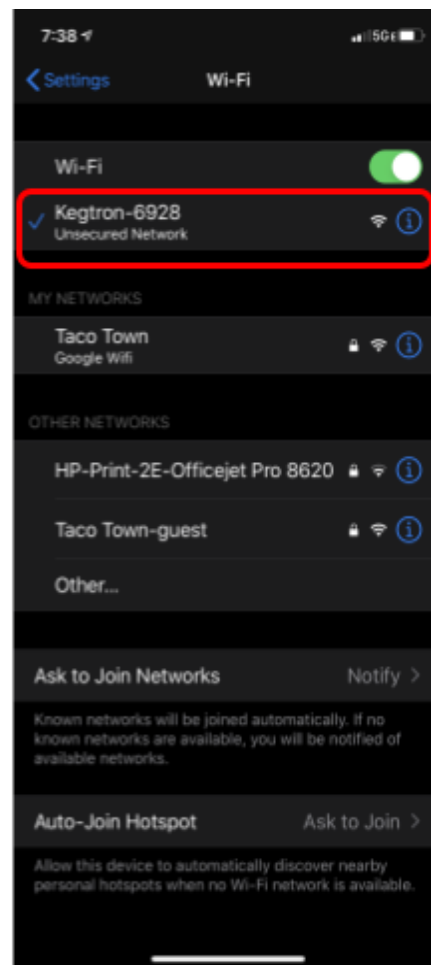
7:38

5GE

Settings

Wi-Fi

Wi-Fi

Kegtron-6928
Unsecured Network

MY NETWORKS

Taco Town
Google Wifi

OTHER NETWORKS

HP-Print-2E-Officejet Pro 8620

Taco Town-guest

Other...

Ask to Join Networks

Notify

Known networks will be joined automatically. If no known networks are available, you will be notified of available networks.

Auto-Join Hotspot

Ask to Join

Allow this device to automatically discover nearby personal hotspots when no Wi-Fi network is available.